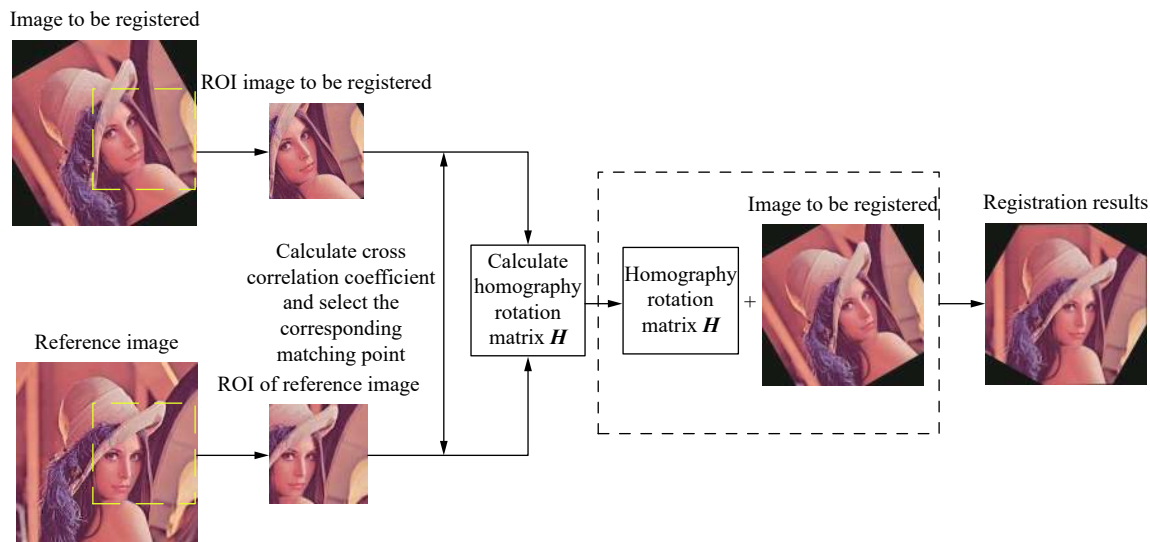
Image to be registered

ROI image to be registered

Calculate cross correlation coefficient and select the corresponding matching point

Reference image

ROI of reference image

Calculate homography rotation matrix $\boldsymbol{H}$

Homography rotation matrix $\boldsymbol{H}$

+

Image to be registered

Registration results